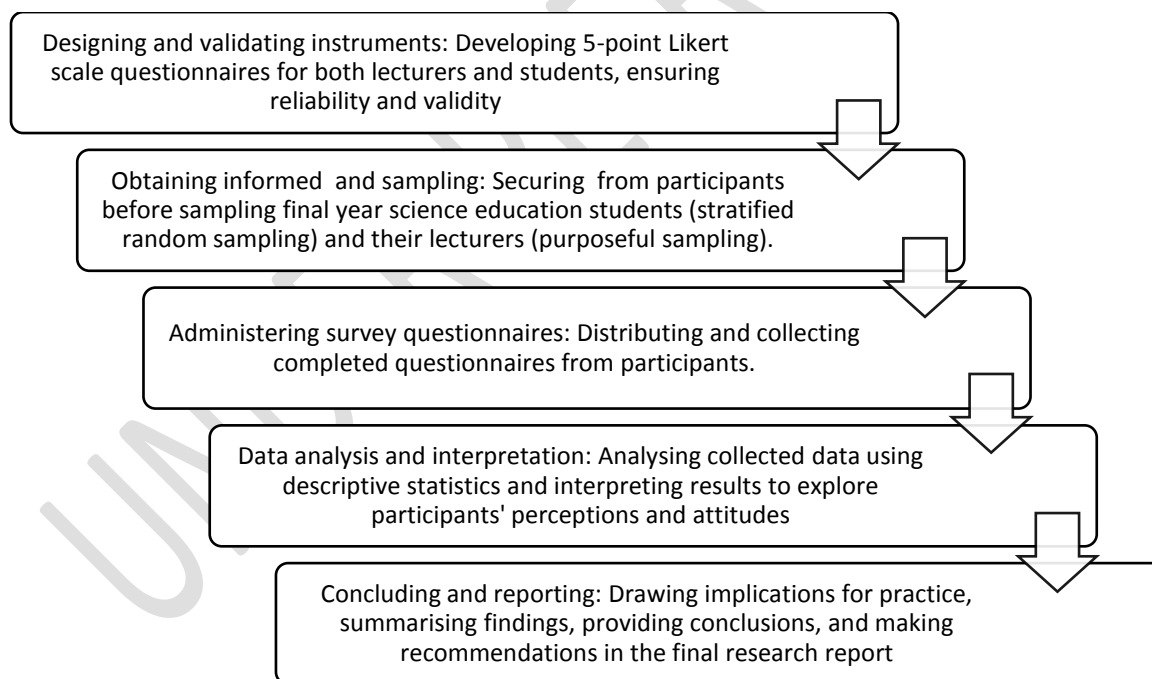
Designing and validating instruments: Developing 5-point Likert scale questionnaires for both lecturers and students, ensuring reliability and validity

Obtaining informed  and sampling: Securing  from participants before sampling final year science education students (stratified random sampling) and their lecturers (purposeful sampling).

Administering survey questionnaires: Distributing and collecting completed questionnaires from participants.

Data analysis and interpretation: Analysing collected data using descriptive statistics and interpreting results to explore participants' perceptions and attitudes

Concluding and reporting: Drawing implications for practice, summarising findings, providing conclusions, and making recommendations in the final research report